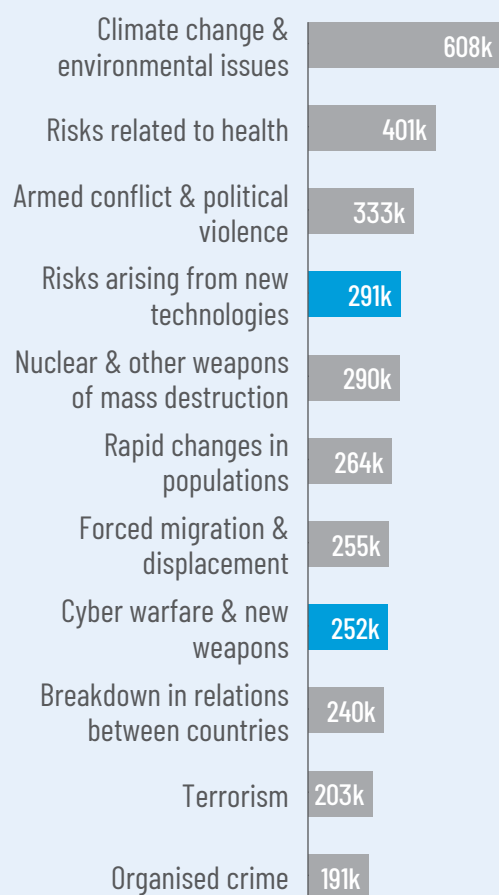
Climate change & environmental issues 608k
Risks related to health 401k
Armed conflict & political violence 333k
Risks arising from new technologies 291k
Nuclear & other weapons of mass destruction 290k
Rapid changes in populations 264k
Forced migration & displacement 255k
Cyber warfare & new weapons 252k
Breakdown in relations between countries 240k
Terrorism 203k
Organised crime 191k